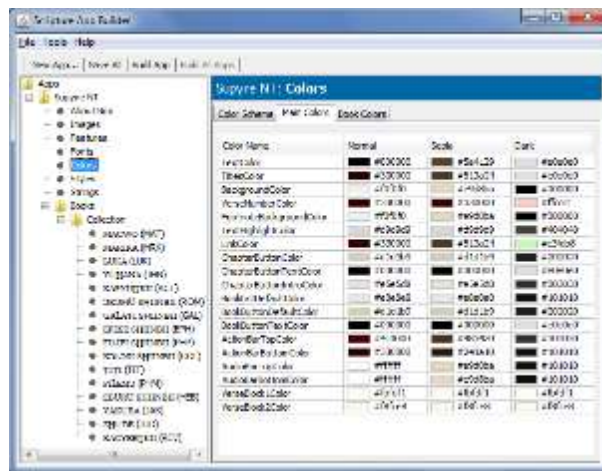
Scripture App Builder

File Tools Help

New App... | Save All | Build App | Build All Apps

Apps
Supyire NT
Color Files
Images
Features
Fonts
Colors
Styles
Storage
Books
Collection
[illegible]

Supyire NT: Colors

Color Scheme | Main Colors | Book Colors

| Color Name | Normal | Sepia | Dark |
|---|---|---|---|
| TextColor | #000000 | #5b4129 | #e0e0e0 |
| TitleColor | #000000 | #5b4129 | #e0e0e0 |
| BackgroundColor | #ffffff | #f9f0d9 | #000000 |
| VerseNumberColor | #800000 | #800000 | #ff0000 |
| PopupBackgroundColor | #f0f0f0 | #e8d6b4 | #202020 |
| TextHighlightColor | #c0c0c0 | #d8c09b | #404040 |
| LinkColor | #000000 | #5b4129 | #c0ffc0 |
| ChapterButtonColor | #c0c0c0 | #d8c09b | #202020 |
| ChapterButtonTextColor | #000000 | #000000 | #ffffff |
| ChapterButtonLineColor | #e0e0e0 | #e8d6b4 | #000000 |
| BookButtonTextColor | #e0e0e0 | #e0e0e0 | #101010 |
| BookButtonSubtleColor | #e0e0e0 | #e8d6b4 | #202020 |
| BookButtonTextColor | #000000 | #000000 | #ffffff |
| ActionBarTopColor | #400000 | #5b4129 | #101010 |
| ActionBarBottomColor | #800000 | #5b4129 | #101010 |
| FootnoteColor | #ffffff | #f9f0d9 | #101010 |
| FootnoteBorderColor | #ffffff | #f9f0d9 | #101010 |
| VerseBook1Color | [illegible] | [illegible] | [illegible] |
| VerseBook2Color | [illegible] | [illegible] | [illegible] |